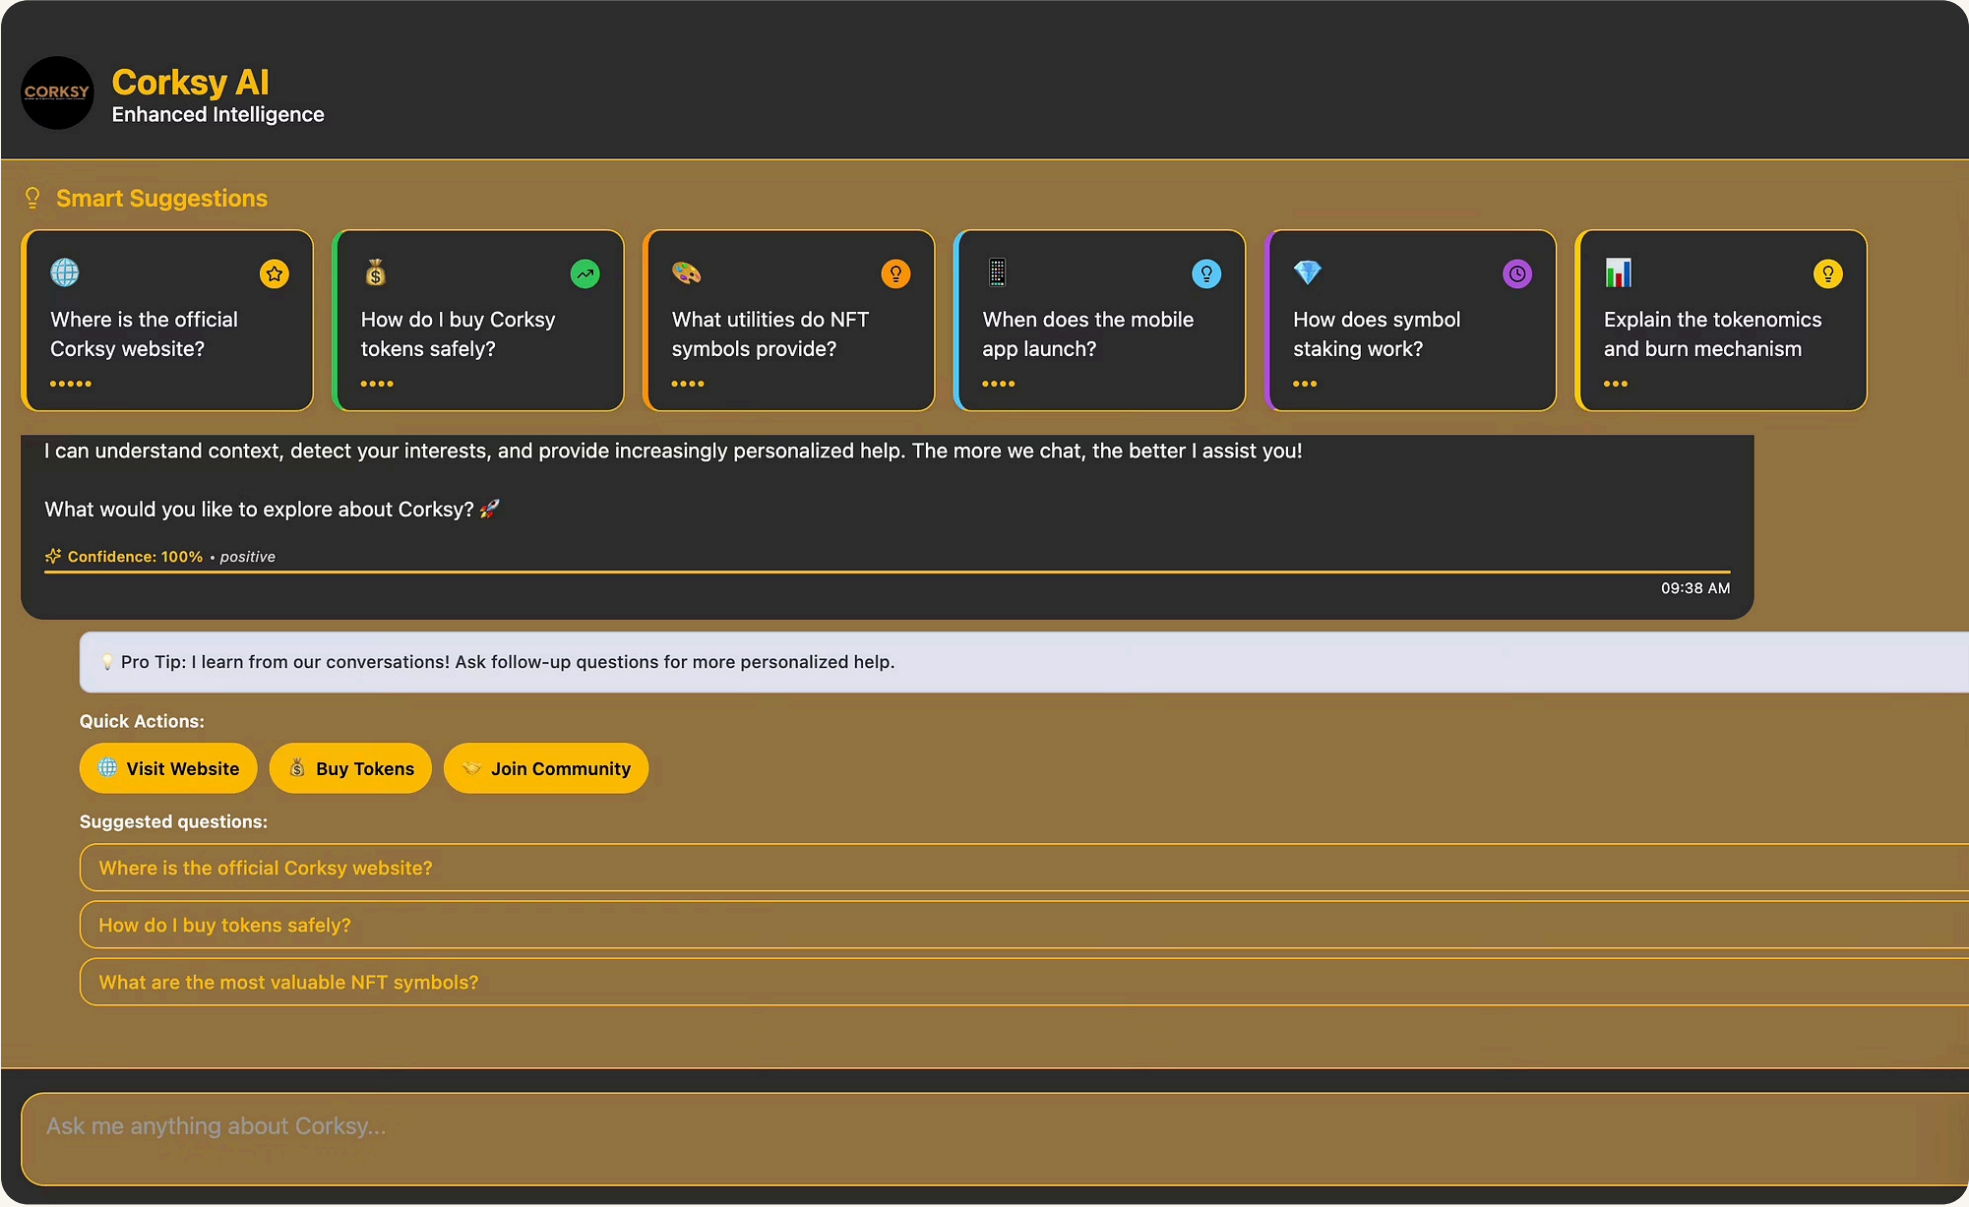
CORKSY

Corksy AI
Enhanced Intelligence

Smart Suggestions

Where is the official Corksy website?
•••••

How do I buy Corksy tokens safely?
••••

What utilities do NFT symbols provide?
••••

When does the mobile app launch?
••••

How does symbol staking work?
•••

Explain the tokenomics and burn mechanism
•••

I can understand context, detect your interests, and provide increasingly personalized help. The more we chat, the better I assist you!

What would you like to explore about Corksy? 🚀

Confidence: 100% • positive

09:38 AM

💡 Pro Tip: I learn from our conversations! Ask follow-up questions for more personalized help.

Quick Actions:

Visit Website Buy Tokens Join Community

Suggested questions:

Where is the official Corksy website?

How do I buy tokens safely?

What are the most valuable NFT symbols?

Ask me anything about Corksy...